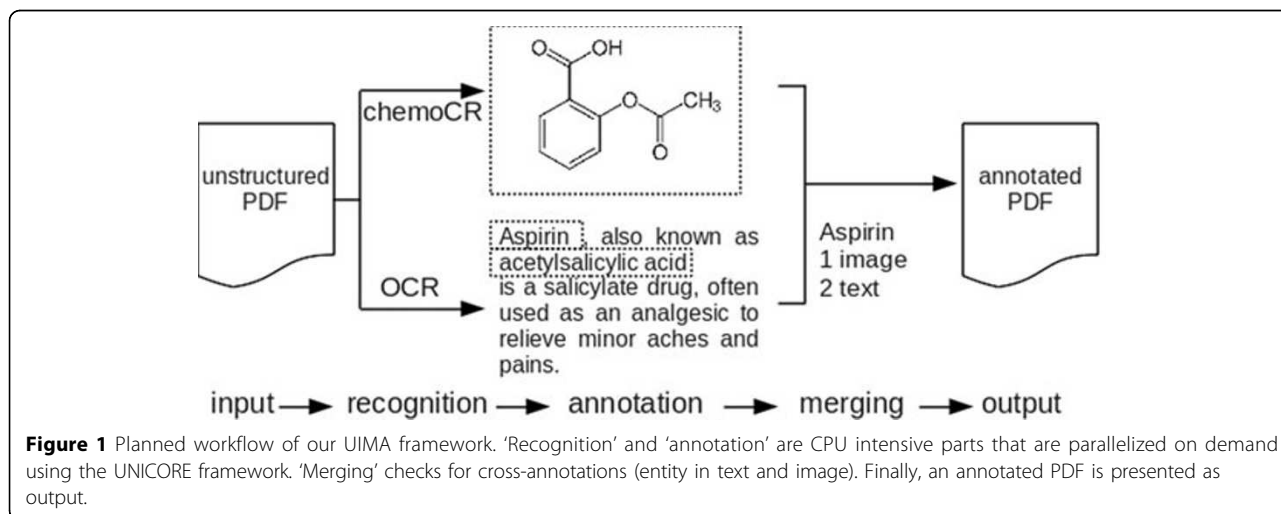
O OH

O CH$_3$

O

chemoCR

unstructured PDF

OCR

Aspirin , also known as acetylsalicylic acid is a salicylate drug, often used as an analgesic to relieve minor aches and pains.

Aspirin
1 image
2 text

annotated PDF

input → recognition → annotation → merging → output

**Figure 1** Planned workflow of our UIMA framework. 'Recognition' and 'annotation' are CPU intensive parts that are parallelized on demand using the UNICORE framework. 'Merging' checks for cross-annotations (entity in text and image). Finally, an annotated PDF is presented as output.